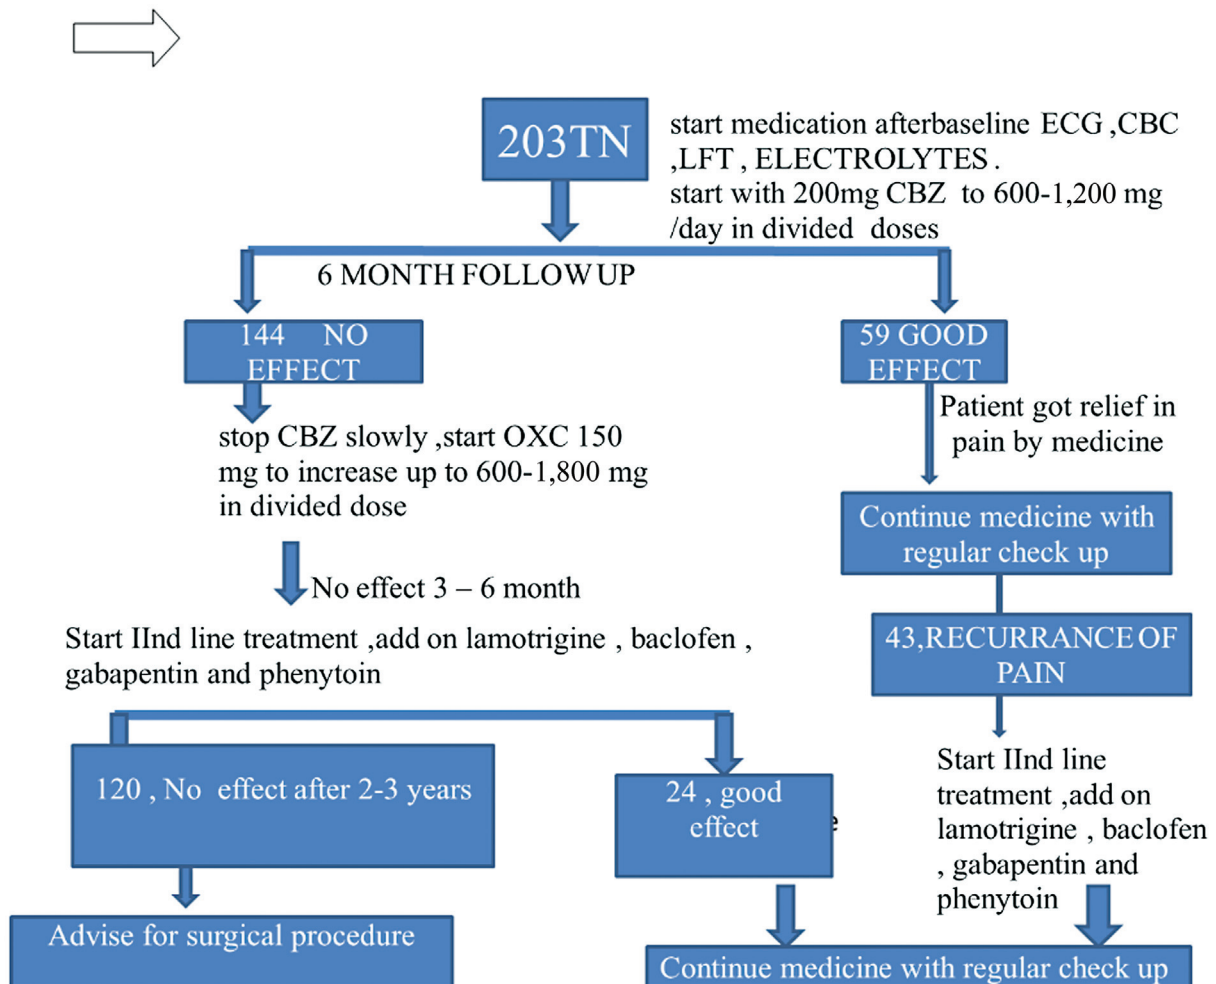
203TN

start medication afterbaseline ECG ,CBC ,LFT , ELECTROLYTES .
start with 200mg CBZ to 600-1,200 mg /day in divided doses

6 MONTH FOLLOW UP

144 NO EFFECT

stop CBZ slowly ,start OXC 150 mg to increase up to 600-1,800 mg in divided dose

No effect 3 – 6 month

Start IInd line treatment ,add on lamotrigine , baclofen , gabapentin and phenytoin

120 , No effect after 2-3 years

Advise for surgical procedure

24 , good effect

59 GOOD EFFECT

Patient got relief in pain by medicine

Continue medicine with regular check up

43,RECURRANCE OF PAIN

Start IInd line treatment ,add on lamotrigine , baclofen , gabapentin and phenytoin

Continue medicine with regular check up